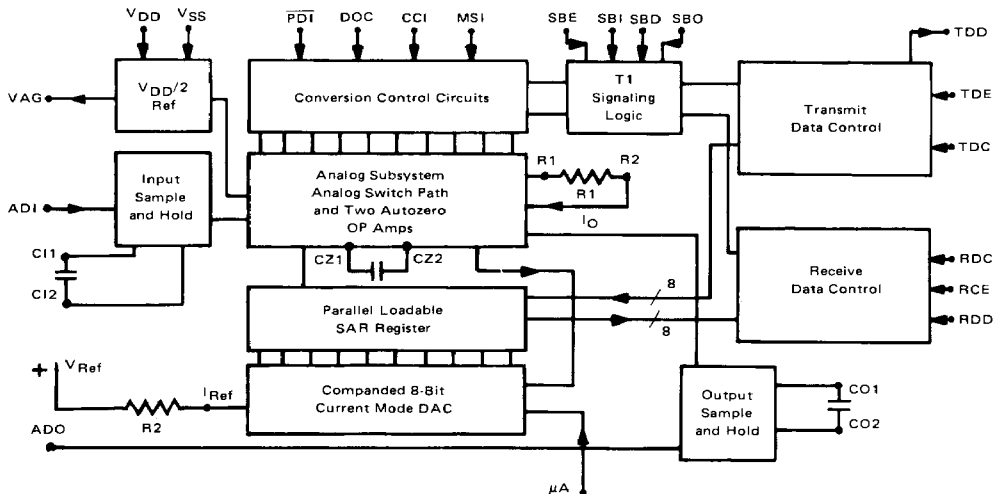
$V_{DD}$ $V_{SS}$ $\overline{PDI}$ DOC CCI MSI SBE SBI SBD SBO TDD

VAG $V_{DD}/2$ Ref

Conversion Control Circuits

T1 Signaling Logic

Transmit Data Control

TDE

TDC

Input Sample and Hold

ADI

Analog Subsystem Analog Switch Path and Two Autozero OP Amps

R1 R2 R1 $I_O$

CI1 CI2

CZ1 CZ2

Receive Data Control

RDC RCE RDD

Parallel Loadable SAR Register

8 8

+ $V_{Ref}$

R2 $I_{Ref}$

Companded 8-Bit Current Mode DAC

Output Sample and Hold

CO1 CO2

ADO

$\mu A$